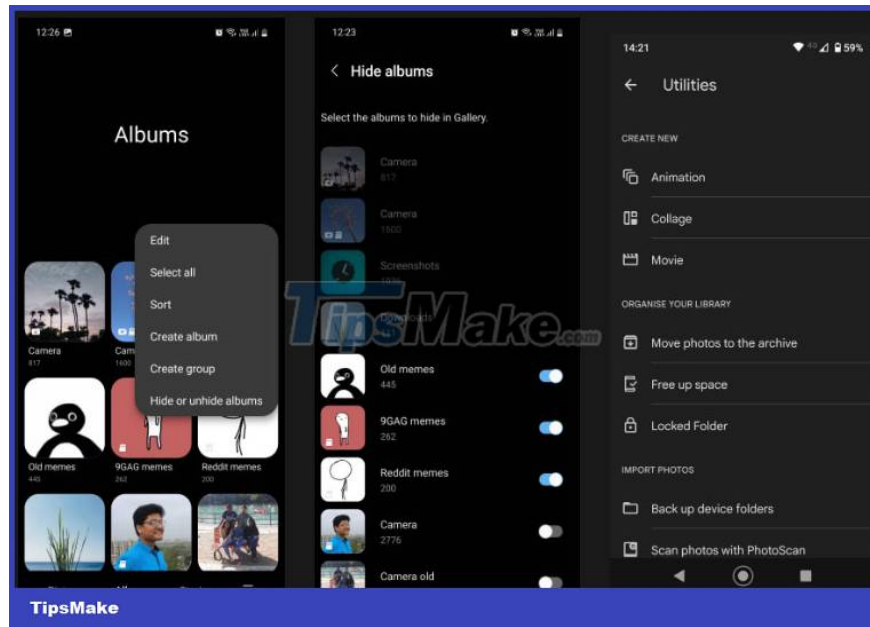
12:26

Albums

Edit
Select all
Sort
Create album
Create group
Hide or unhide albums

Camera
817
Cam
1600
Old memes
445
9GAG memes
262
Reddit memes
200

12:23

Hide albums

Select the albums to hide in Gallery.

Camera
817
Camera
1600
Screenshots
Downloads
Old memes
445
9GAG memes
262
Reddit memes
200
Camera
2776
Camera old

TipsMake.com

14:21 59%

Utilities

CREATE NEW
Animation
Collage
Movie
ORGANISE YOUR LIBRARY
Move photos to the archive
Free up space
Locked Folder
IMPORT PHOTOS
Back up device folders
Scan photos with PhotoScan

TipsMake